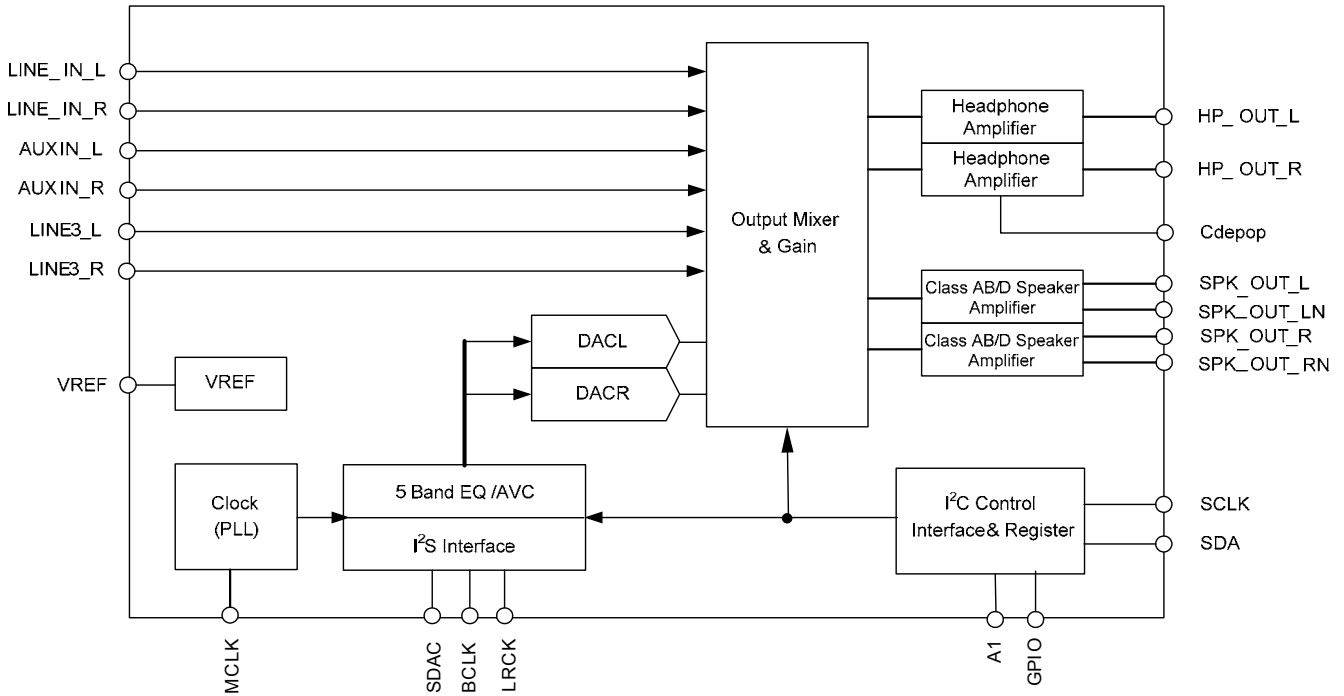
LINE_IN_L
LINE_IN_R
AUXIN_L
AUXIN_R
LINE3_L
LINE3_R
VREF
VREF
Output Mixer & Gain
Headphone Amplifier
Headphone Amplifier
HP_ OUT_L
HP_ OUT_R
Cdepop
Class AB/D Speaker Amplifier
Class AB/D Speaker Amplifier
SPK_OUT_L
SPK_OUT_LN
SPK_OUT_R
SPK_OUT_RN
DACL
DACR
Clock (PLL)
5 Band EQ /AVC
$I^2S$ Interface
$I^2C$ Control Interface& Register
SCLK
SDA
MCLK
SDAC
BCLK
LRCK
A1
GPIO